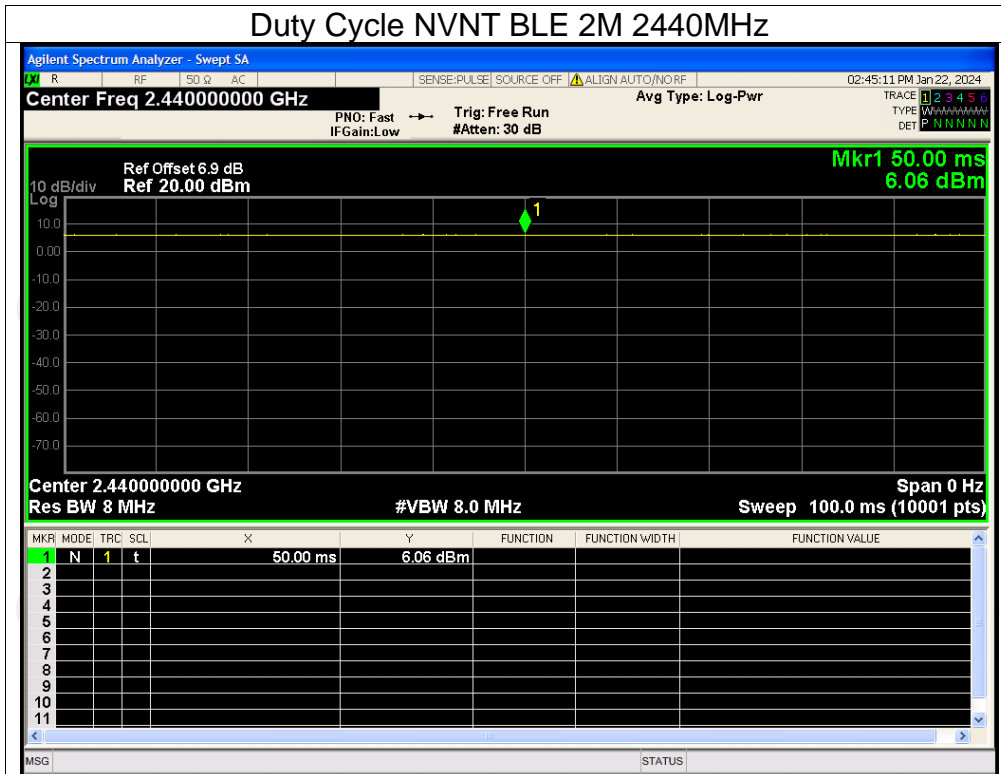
Duty Cycle NVNT BLE 2M 2440MHz

Agilent Spectrum Analyzer - Swept SA

R RF 50 Ω AC SENSE:PULSE SOURCE OFF ALIGN AUTO/NORF 02:45:11 PM Jan 22, 2024

Center Freq 2.440000000 GHz

PNO: Fast IFGain:Low Trig: Free Run #Atten: 30 dB Avg Type: Log-Pwr

TRACE 1 2 3 4 5 6
TYPE WWWWWW
DET P N N N N N

Ref Offset 6.9 dB
10 dB/div Ref 20.00 dBm
Log

Mkr1 50.00 ms
6.06 dBm

10.0
0.00
-10.0
-20.0
-30.0
-40.0
-50.0
-60.0
-70.0

1

Center 2.440000000 GHz
Res BW 8 MHz #VBW 8.0 MHz
Span 0 Hz
Sweep 100.0 ms (10001 pts)

| MKR | MODE | TRC | SCL | X | Y | FUNCTION | FUNCTION WIDTH | FUNCTION VALUE |
|---|---|---|---|---|---|---|---|---|
| 1 | N | 1 | t | 50.00 ms | 6.06 dBm | | | |
| 2 | | | | | | | | |
| 3 | | | | | | | | |
| 4 | | | | | | | | |
| 5 | | | | | | | | |
| 6 | | | | | | | | |
| 7 | | | | | | | | |
| 8 | | | | | | | | |
| 9 | | | | | | | | |
| 10 | | | | | | | | |
| 11 | | | | | | | | |

MSG STATUS